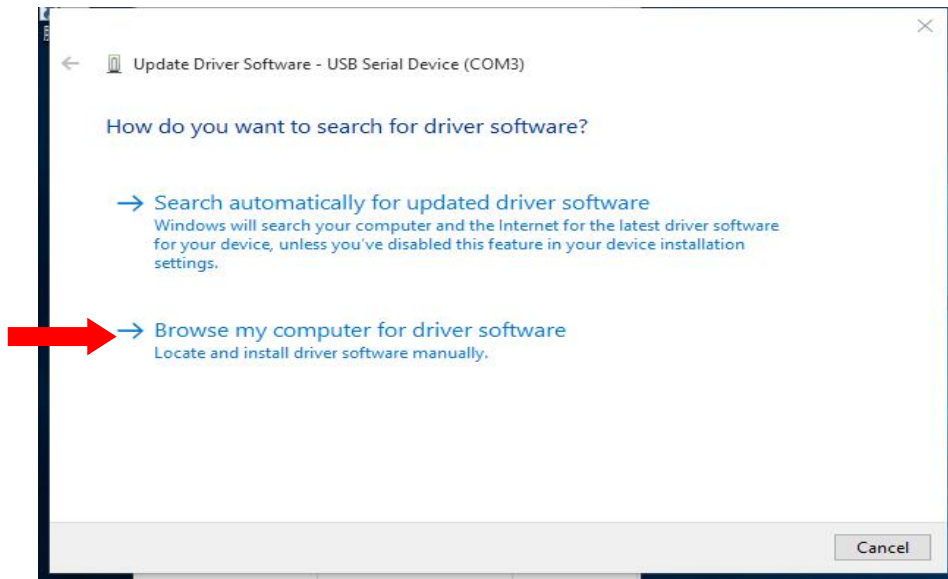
Update Driver Software - USB Serial Device (COM3)

How do you want to search for driver software?

→ Search automatically for updated driver software
Windows will search your computer and the Internet for the latest driver software for your device, unless you've disabled this feature in your device installation settings.

→ Browse my computer for driver software
Locate and install driver software manually.

Cancel